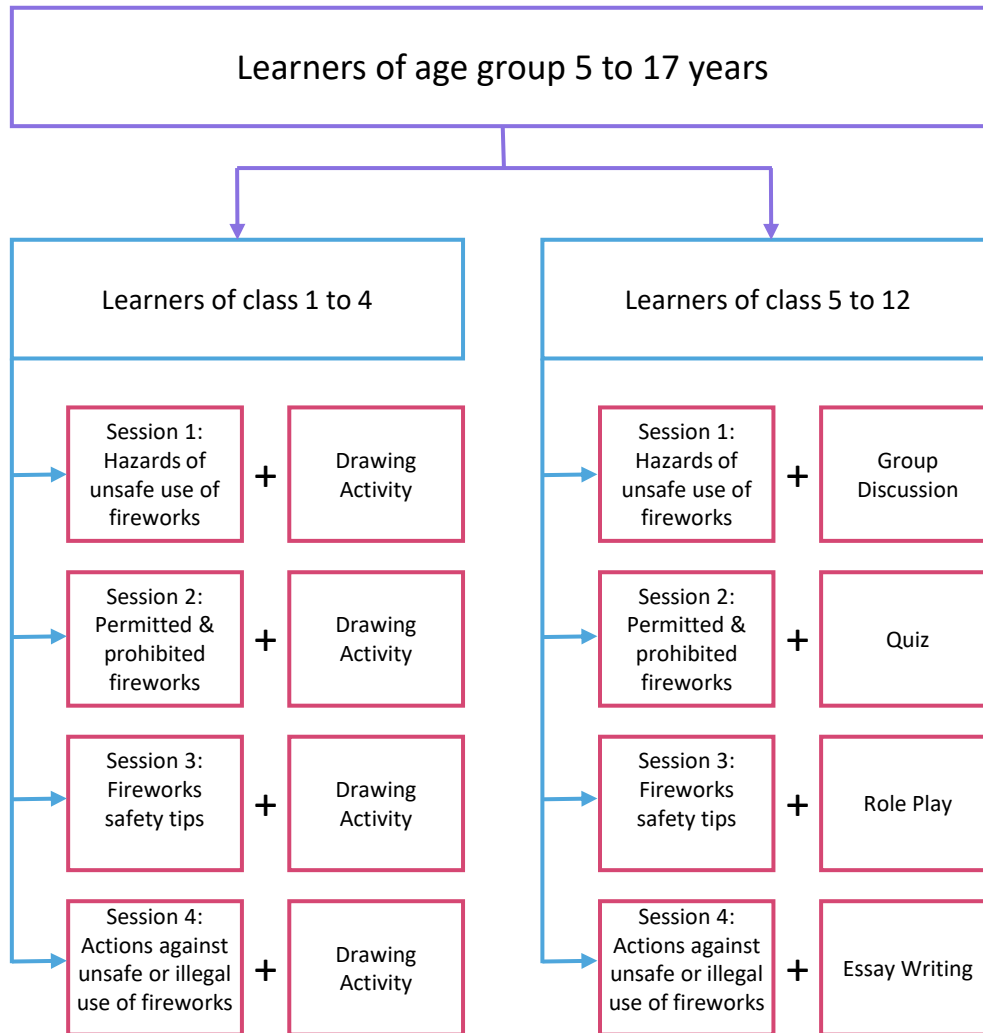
Learners of age group 5 to 17 years

Learners of class 1 to 4

Session 1: Hazards of unsafe use of fireworks + Drawing Activity

Session 2: Permitted & prohibited fireworks + Drawing Activity

Session 3: Fireworks safety tips + Drawing Activity

Session 4: Actions against unsafe or illegal use of fireworks + Drawing Activity

Learners of class 5 to 12

Session 1: Hazards of unsafe use of fireworks + Group Discussion

Session 2: Permitted & prohibited fireworks + Quiz

Session 3: Fireworks safety tips + Role Play

Session 4: Actions against unsafe or illegal use of fireworks + Essay Writing